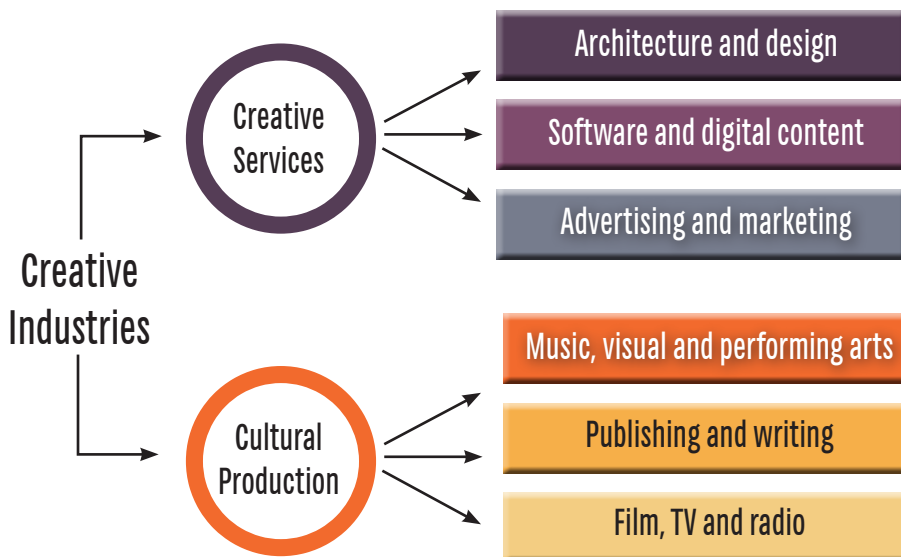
Creative Industries

Creative Services

Architecture and design

Software and digital content

Advertising and marketing

Cultural Production

Music, visual and performing arts

Publishing and writing

Film, TV and radio